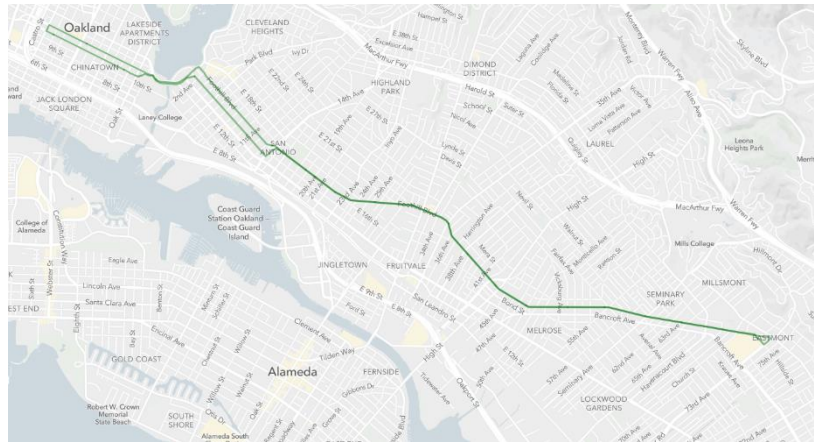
Oakland
LAKESIDE APARTMENTS DISTRICT
CLEVELAND HEIGHTS
CHINATOWN
JACK LONDON SQUARE
Laney College
HIGHLAND PARK
DIMOND DISTRICT
MacArthur Fwy
LAUREL
Leona Heights Park
SAN ANTONIO
E 8th St
E 12th St
E 18th St
E 21st St
E 15th St
14th Ave
Foothill Blvd
High St
MacArthur Fwy
Mills College
Coast Guard Station Oakland - Coast Guard Island
College of Alameda
JINGLETOWN
FRUITVALE
MILLSMONT
SEMINARY PARK
E 9th St
San Leandro St
Bond St
Bancroft Ave
MELROSE
EASTMONT
Eagle Ave
Lincoln Ave
Santa Clara Ave
Encinal Ave
Clement Ave
Tilden Way
GOLD COAST
Alameda
FERNSIDE
Robert W. Crown Memorial State Beach
SOUTH SHORE
Alameda South
LOCKWOOD GARDENS
Seminary Ave
73rd Ave
Skyline Blvd
Warren Fwy
Webster St
Constitution Way
High St
Park Blvd
Oak St
6th St
8th St
10th St
Castro St
Fruitvale Ave
35th Ave